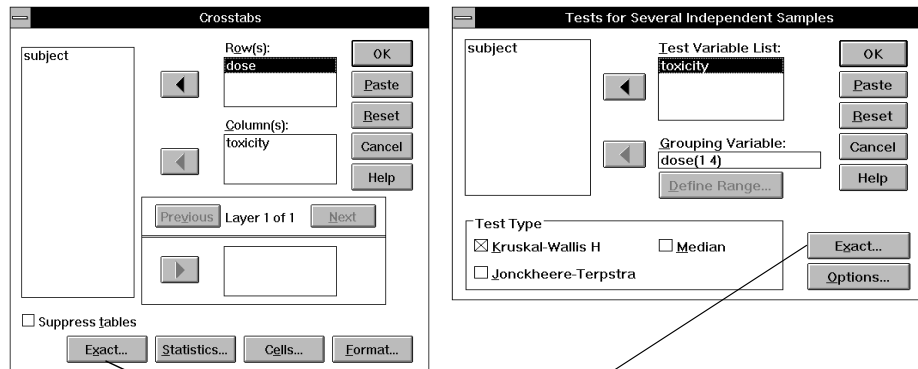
Crosstabs

subject

Row(s):
dose

Column(s):
toxicity

OK
Paste
Reset
Cancel
Help

Previous Layer 1 of 1 Next

☐ Suppress tables

Exact... Statistics... Cells... Format...

Tests for Several Independent Samples

subject

Test Variable List:
toxicity

Grouping Variable:
dose(1 4)

Define Range...

OK
Paste
Reset
Cancel
Help

Test Type
☒ Kruskal-Wallis H ☐ Median
☐ Jonckheere-Terpstra

Exact...
Options...